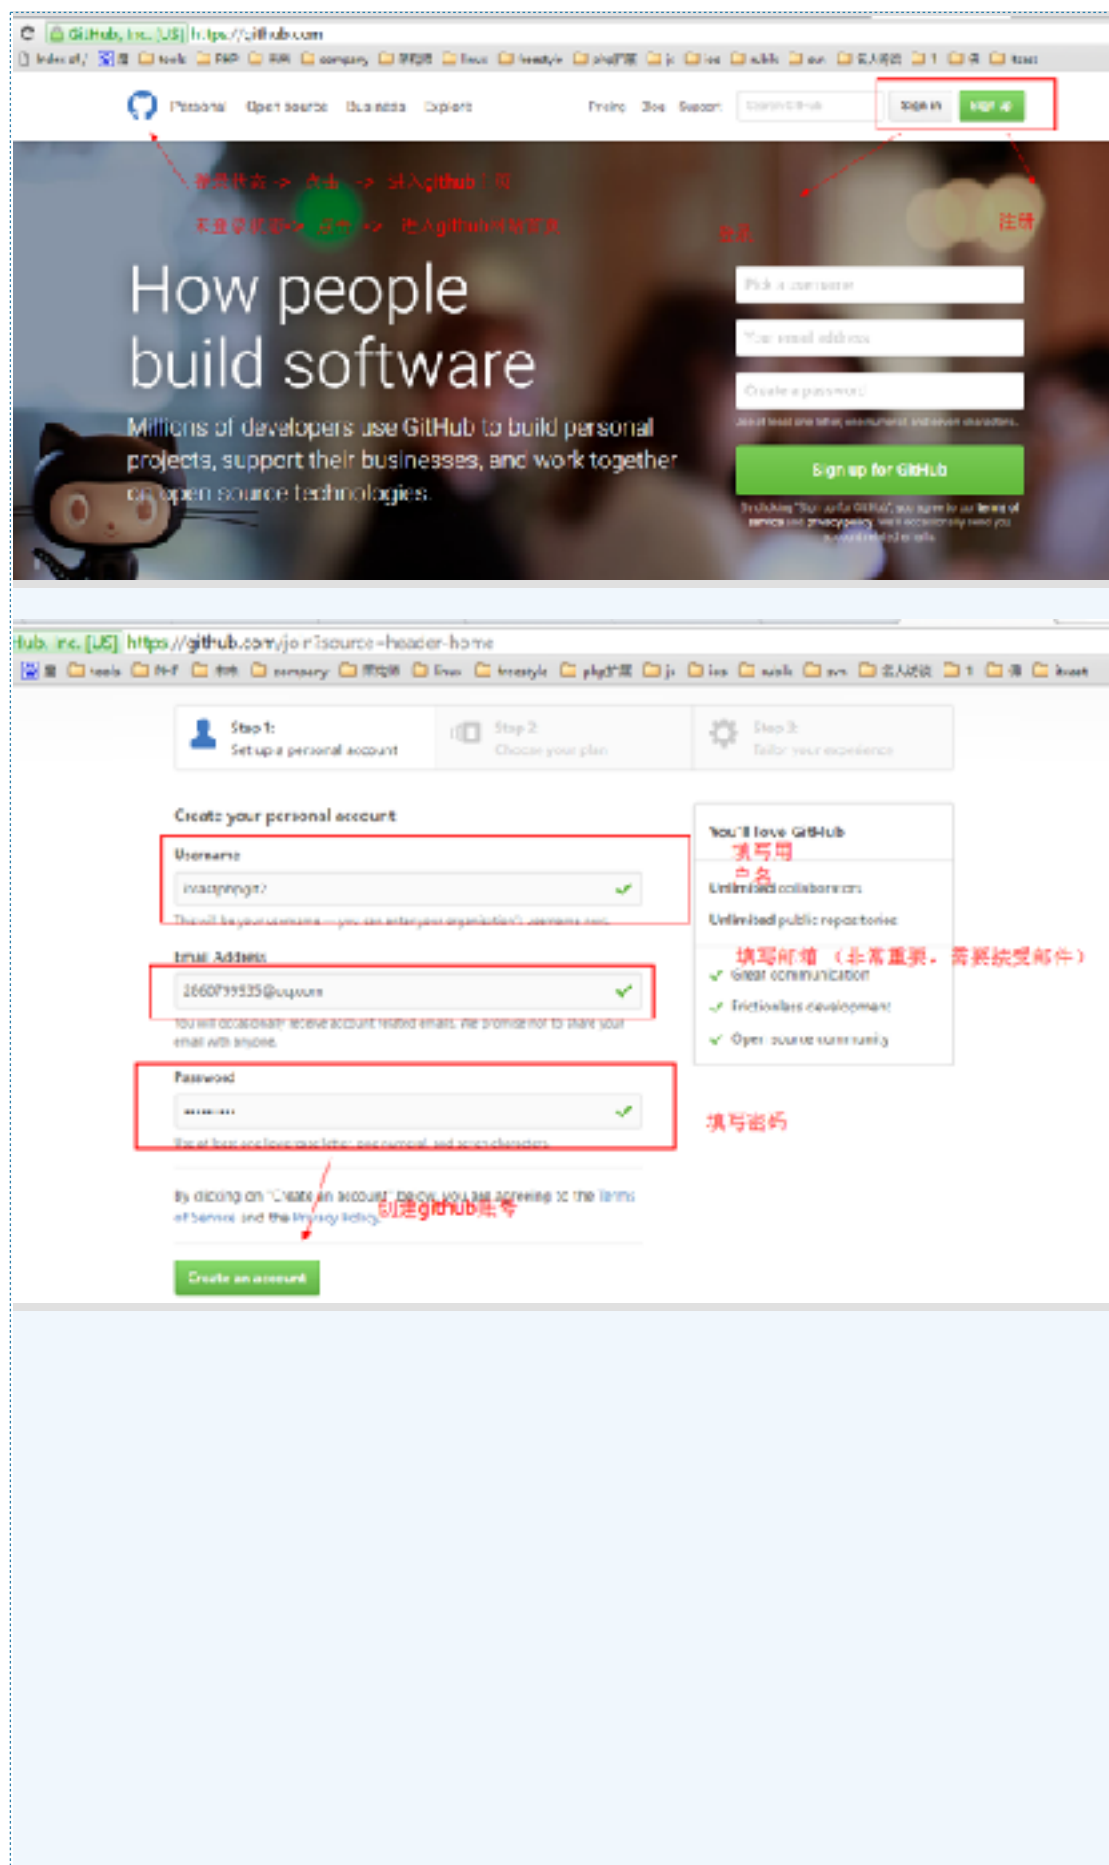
GitHub, Inc. [US] https://github.com

Personal Open source Business Explore Pricing Blog Support Sign in Sign up

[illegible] -> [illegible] -> 进入github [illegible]

未登录状态-> 点击 -> 进入github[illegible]

登录

注册

How people build software

Millions of developers use GitHub to build personal projects, support their businesses, and work together on open source technologies.

Pick a username

Your email address

Create a password

Sign up for GitHub

GitHub, Inc. [US] https://github.com/join?source=header-home

Step 1: Set up a personal account

Step 2: Choose your plan

Step 3: Tailor your experience

Create your personal account

Username

✓

This will be your username — you can enter your organization's username next.

填写用户名

You'll love GitHub

Unlimited collaborators

Unlimited public repositories

Email Address

2660799535@qq.com ✓

You will occasionally receive account related emails. We promise not to share your email with anyone.

填写邮箱（非常重要，需要接受邮件）

✓ Great communication

✓ Frictionless development

✓ Open source community

Password

•••••••• ✓

Use at least one lowercase letter, one numeral, and seven characters.

填写密码

By clicking on "Create an account" below, you are agreeing to the Terms of Service and the Privacy Policy.

创建github账号

Create an account